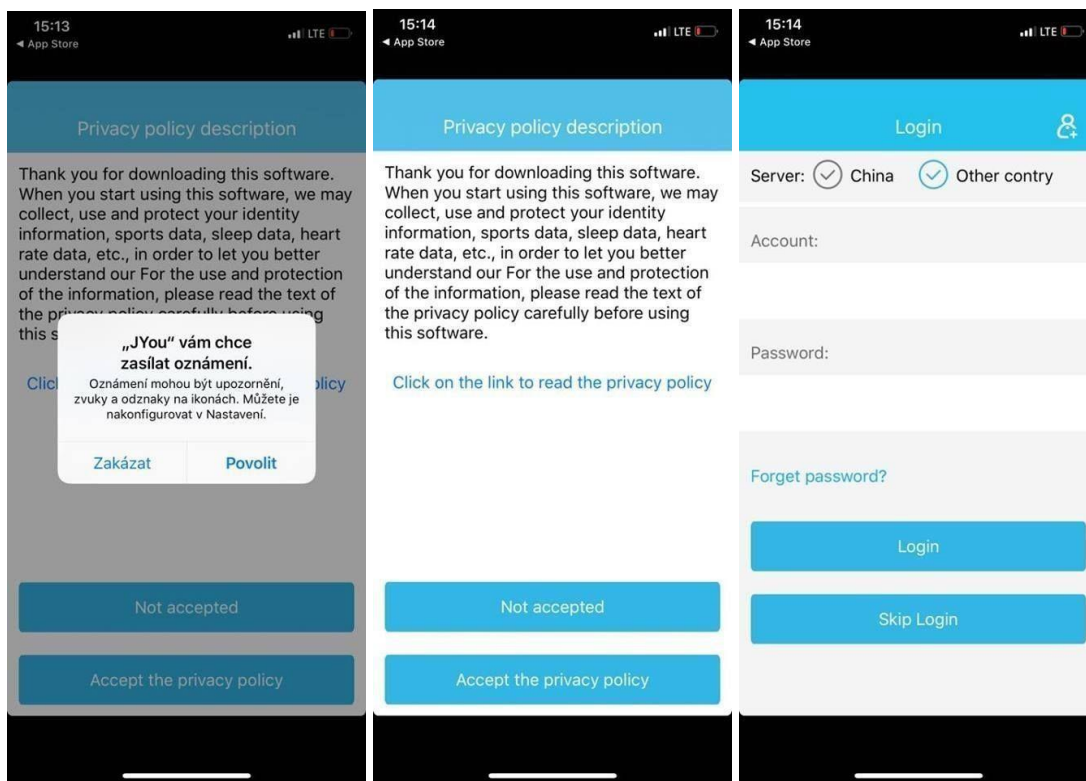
15:13
◀ App Store
LTE

Privacy policy description

Thank you for downloading this software. When you start using this software, we may collect, use and protect your identity information, sports data, sleep data, heart rate data, etc., in order to let you better understand our For the use and protection of the information, please read the text of the privacy policy carefully before using this s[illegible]

„JYou" vám chce zasílat oznámení.
Oznámení mohou být upozornění, zvuky a odznaky na ikonách. Můžete je nakonfigurovat v Nastavení.
Zakázat
Povolit

Click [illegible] policy

Not accepted

Accept the privacy policy

15:14
◀ App Store
LTE

Privacy policy description

Thank you for downloading this software. When you start using this software, we may collect, use and protect your identity information, sports data, sleep data, heart rate data, etc., in order to let you better understand our For the use and protection of the information, please read the text of the privacy policy carefully before using this software.

Click on the link to read the privacy policy

Not accepted

Accept the privacy policy

15:14
◀ App Store
LTE

Login

Server: China Other contry

Account:

Password:

Forget password?

Login

Skip Login